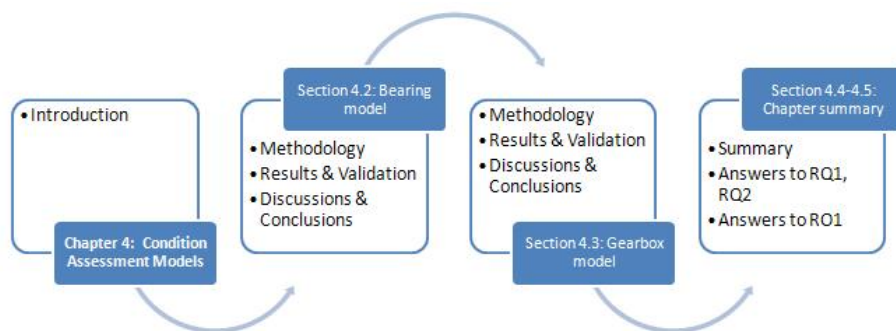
• Introduction

Chapter 4: Condition Assessment Models

Section 4.2: Bearing model

• Methodology
• Results & Validation
• Discussions & Conclusions

• Methodology
• Results & Validation
• Discussions & Conclusions

Section 4.3: Gearbox model

Section 4.4-4.5: Chapter summary

• Summary
• Answers to RQ1, RQ2
• Answers to RO1